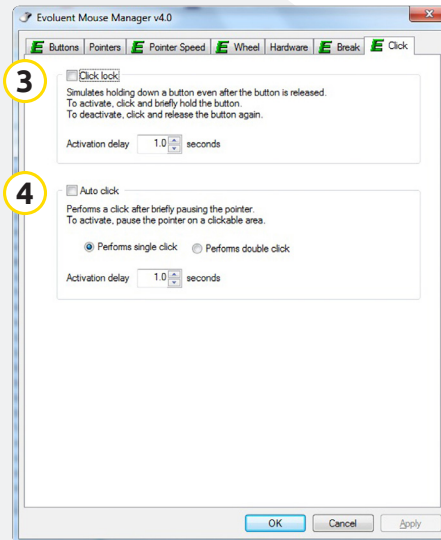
Evoluent Mouse Manager v4.0

Buttons | Pointers | Pointer Speed | Wheel | Hardware | Break | Click

3

Click lock

Simulates holding down a button even after the button is released.
To activate, click and briefly hold the button.
To deactivate, click and release the button again.

Activation delay 1.0 seconds

4

Auto click

Performs a click after briefly pausing the pointer.
To activate, pause the pointer on a clickable area.

Performs single click   Performs double click

Activation delay 1.0 seconds

OK   Cancel   Apply